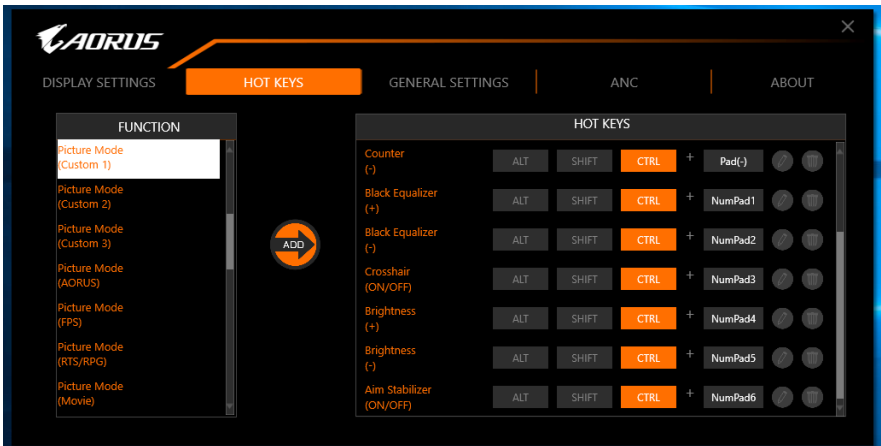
AORUS

DISPLAY SETTINGS
HOT KEYS
GENERAL SETTINGS
ANC
ABOUT

FUNCTION

Picture Mode (Custom 1)
Picture Mode (Custom 2)
Picture Mode (Custom 3)
Picture Mode (AORUS)
Picture Mode (FPS)
Picture Mode (RTS/RPG)
Picture Mode (Movie)

ADD

HOT KEYS

| | | | | | |
|---|---|---|---|---|---|
| Counter (-) | ALT | SHIFT | CTRL | + | Pad(-) |
| Black Equalizer (+) | ALT | SHIFT | CTRL | + | NumPad1 |
| Black Equalizer (-) | ALT | SHIFT | CTRL | + | NumPad2 |
| Crosshair (ON/OFF) | ALT | SHIFT | CTRL | + | NumPad3 |
| Brightness (+) | ALT | SHIFT | CTRL | + | NumPad4 |
| Brightness (-) | ALT | SHIFT | CTRL | + | NumPad5 |
| Aim Stabilizer (ON/OFF) | ALT | SHIFT | CTRL | + | NumPad6 |